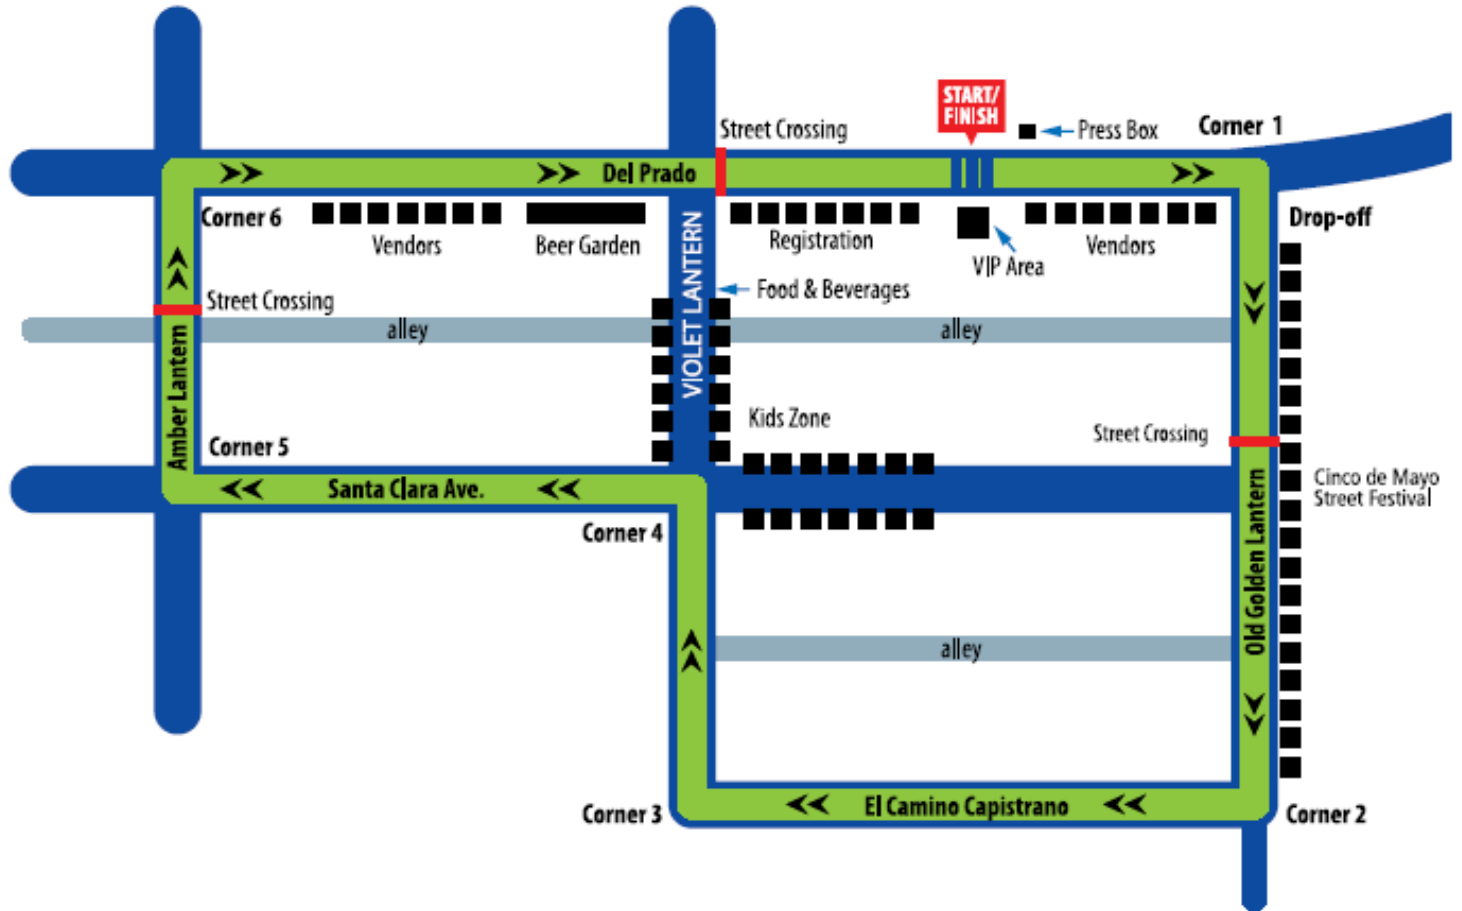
START/ FINISH

Street Crossing

Press Box

Corner 1

Del Prado

Corner 6

Vendors

Beer Garden

VIOLET LANTERN

Registration

VIP Area

Vendors

Drop-off

Food & Beverages

Street Crossing

alley

alley

Amber Lantern

Kids Zone

Street Crossing

Corner 5

Santa Clara Ave.

Corner 4

Cinco de Mayo Street Festival

Old Golden Lantern

alley

Corner 3

El Camino Capistrano

Corner 2